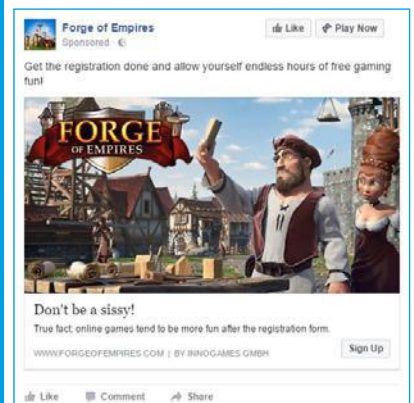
Forge of Empires
Sponsored

Like
Play Now

Get the registration done and allow yourself endless hours of free gaming fun!

FORGE OF EMPIRES

Don't be a sissy!
True fact: online games tend to be more fun after the registration form.
WWW.FORGEOFEMPIRES.COM | BY INNOGAMES GMBH
Sign Up

Like
Comment
Share